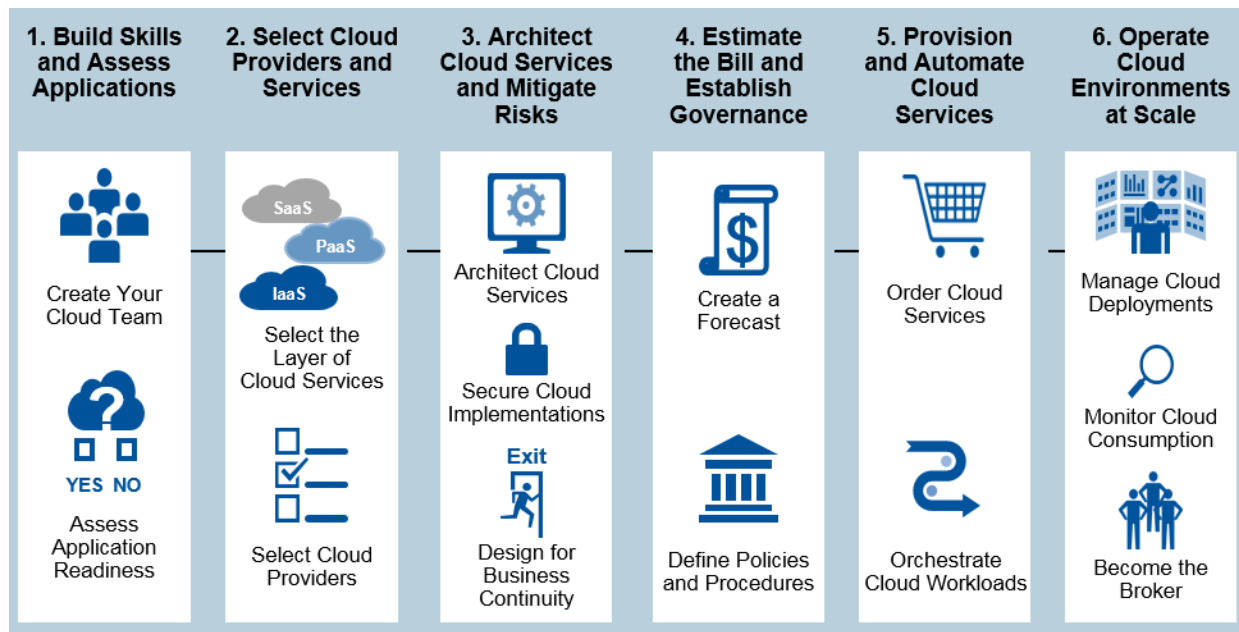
1. Build Skills and Assess Applications

Create Your Cloud Team

YES NO

Assess Application Readiness

2. Select Cloud Providers and Services

SaaS

PaaS

IaaS

Select the Layer of Cloud Services

Select Cloud Providers

3. Architect Cloud Services and Mitigate Risks

Architect Cloud Services

Secure Cloud Implementations

Exit

Design for Business Continuity

4. Estimate the Bill and Establish Governance

Create a Forecast

Define Policies and Procedures

5. Provision and Automate Cloud Services

Order Cloud Services

Orchestrate Cloud Workloads

6. Operate Cloud Environments at Scale

Manage Cloud Deployments

Monitor Cloud Consumption

Become the Broker